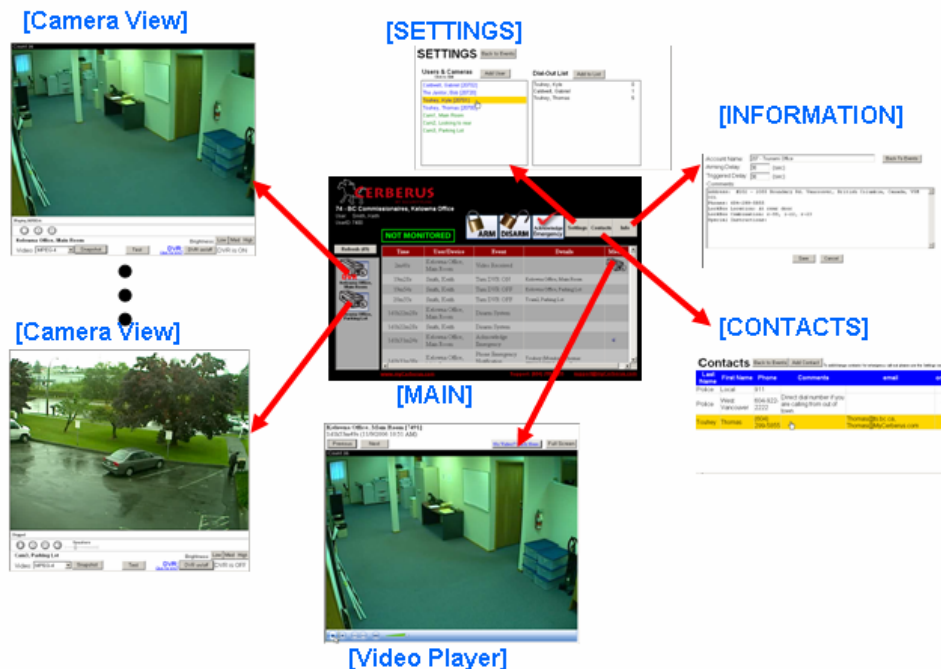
[Camera View]

[SETTINGS]

SETTINGS Back to Events

Users & Cameras Add User

Dial-Out List Add to List

Caldwell, Gabriel
Tim Jenkins, Blair
Toohey, Kyle
Toohey, Thomas
Cam1, Main Room
Cam2, Looking to rear
Cam3, Parking Lot

Toohey, Kyle
Caldwell, Gabriel
Toohey, Thomas

[INFORMATION]

Account Name
Arming Delay (sec)
Triggered Delay (sec)
Comments

Back To Events

Save Cancel

CERBERUS

74 - BC Commissionaires, Kelowna Office

NOT MONITORED

ARM DISARM Acknowledge Emergency Settings Contacts Info

Time User/Device Event Details

Kelowna Office, Main Room Video Received
Smith, Keith Turn DVR Off Kelowna Office, Main Room
Smith, Keith Turn DVR Off Kelowna Office, Parking Lot
Smith, Keith Turn DVR Off Front, Parking Lot
Kelowna Office, Main Room
Smith, Keith Disarm System
Smith, Keith Disarm System
Kelowna Office, Main Room Acknowledge Emergency
Kelowna Office, Main Room House Emergency Notification

[MAIN]

[Camera View]

Cam3, Parking Lot

Video MPEG-4 Snapshot Text DVR DVR on/off DVR is OFF

Brightness Low Med High

Kelowna Office, Main Room

Video MPEG-4 Snapshot Text DVR DVR on/off DVR is ON

[CONTACTS]

Contacts Back to Events Add Contact

| Last Name | First Name | Phone | Comments | email |
|---|---|---|---|---|
| Police | Local | 911 | | |
| Police | West Vancouver | 604-923-2222 | Direct dial number if you are calling from out of town | |
| Toohey | Thomas | (604) 299-5955 | | Thomas@MyCerberus.com |

Kelowna Office, Main Room

Previous Next Full Screen

[Video Player]